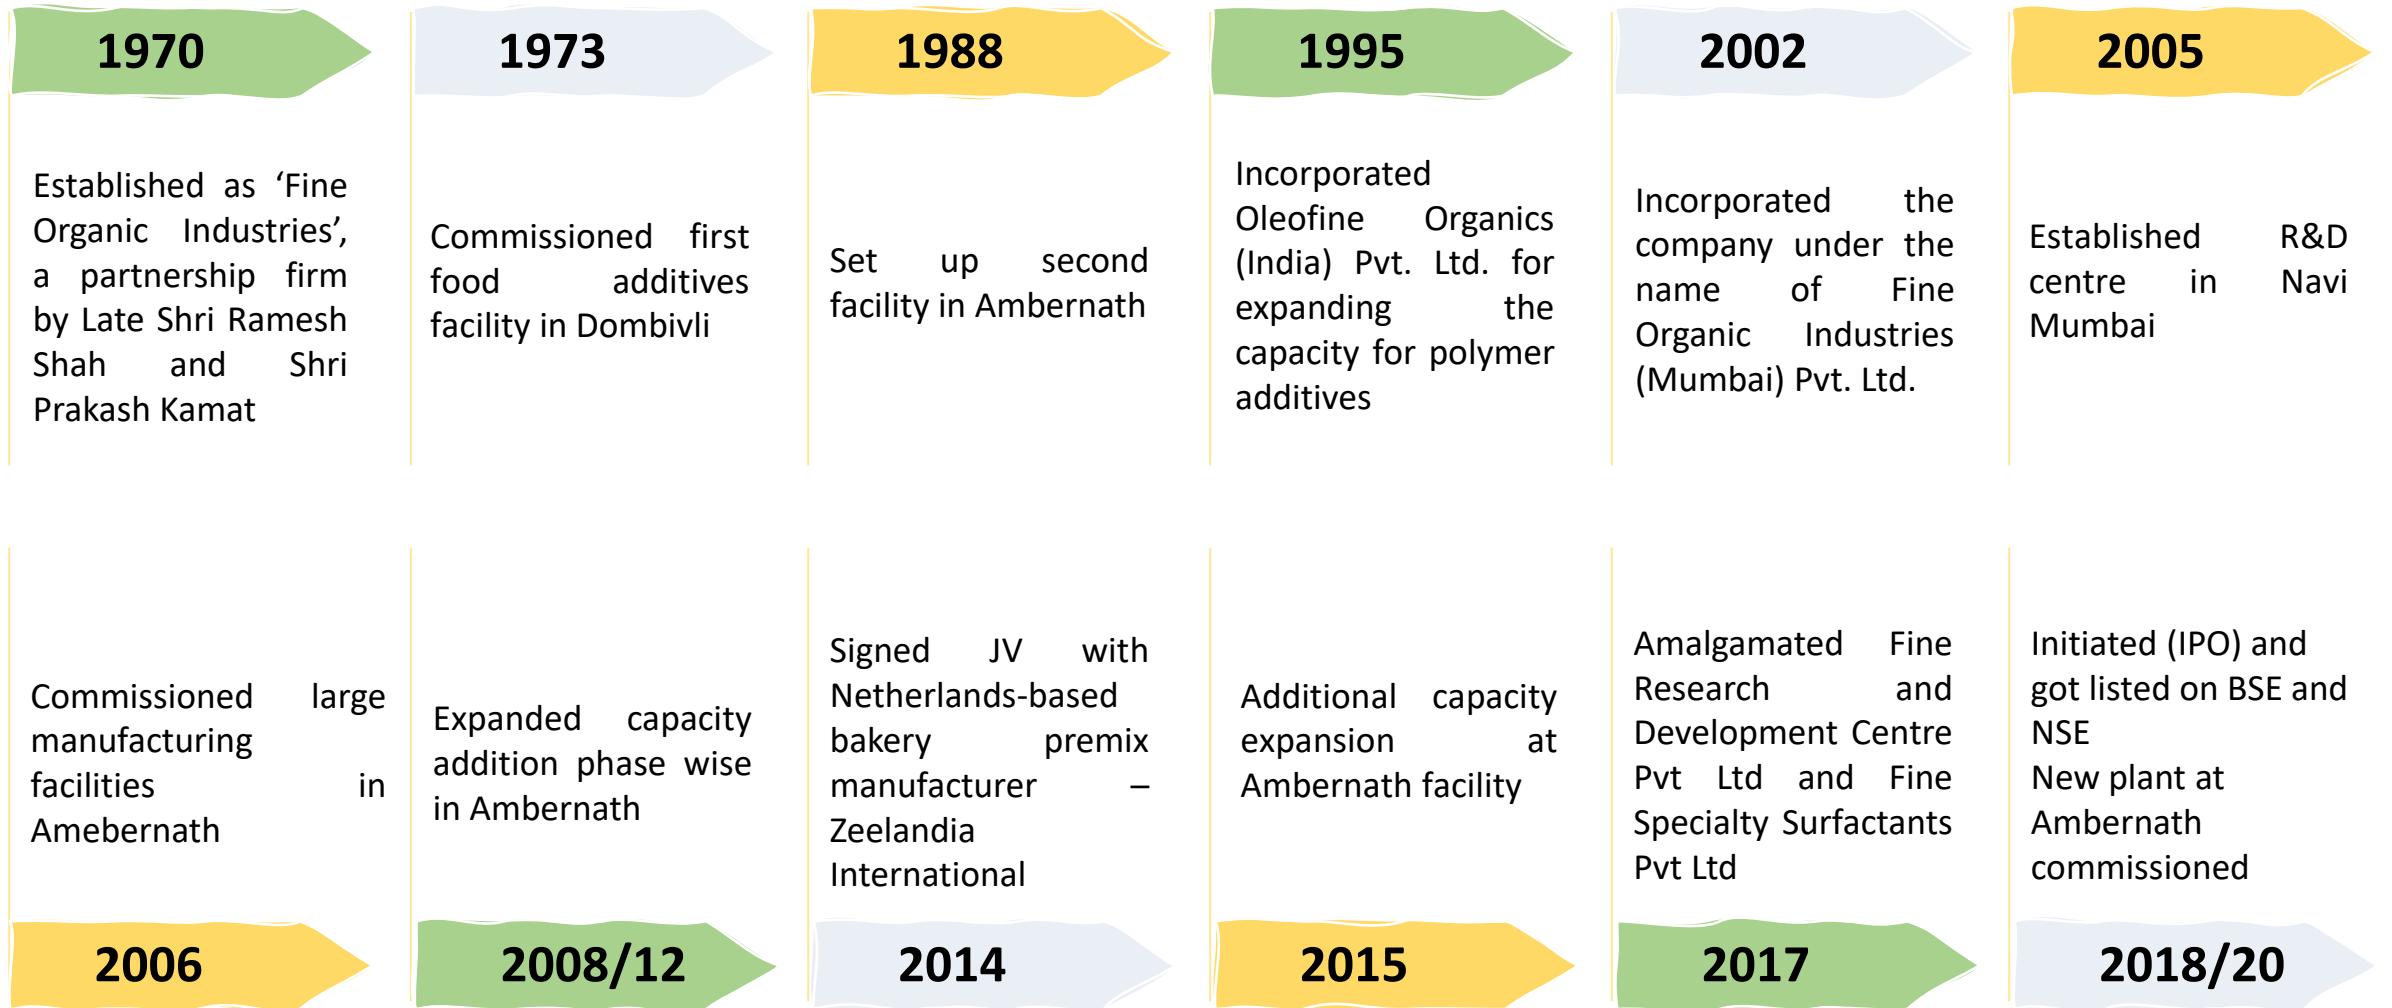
1970

Established as ‘Fine Organic Industries’, a partnership firm by Late Shri Ramesh Shah and Shri Prakash Kamat

1973

Commissioned first food additives facility in Dombivli

1988

Set up second facility in Ambernath

1995

Incorporated Oleofine Organics (India) Pvt. Ltd. for expanding the capacity for polymer additives

2002

Incorporated the company under the name of Fine Organic Industries (Mumbai) Pvt. Ltd.

2005

Established R&D centre in Navi Mumbai

Commissioned large manufacturing facilities in Amebernath

2006

Expanded capacity addition phase wise in Ambernath

2008/12

Signed JV with Netherlands-based bakery premix manufacturer – Zeelandia International

2014

Additional capacity expansion at Ambernath facility

2015

Amalgamated Fine Research and Development Centre Pvt Ltd and Fine Specialty Surfactants Pvt Ltd

2017

Initiated (IPO) and got listed on BSE and NSE
New plant at Ambernath commissioned

2018/20